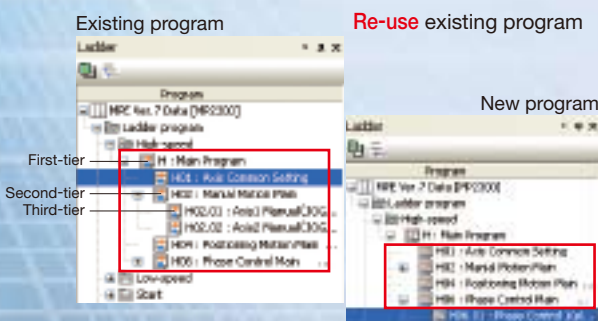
Existing program

Re-use existing program

New program

Ladder

Program

MRE Ver.7 Data [MR2300]

Ladder program

High-speed

First-tier

H : Main Program

H01 : Axis Common Setting

Second-tier

H02 : Manual Motion Main

Third-tier

H02/01 : Axis1 Manual(JOG...

H02/02 : Axis2 Manual(JOG...

H04 : Positioning Motion Main

H06 : Phase Control Main

Low-speed

Start

Ladder

Program

MRE Ver.7 Data [MR2300]

Ladder program

High-speed

H : Main Program

H01 : Axis Common Setting

H02 : Manual Motion Main

H04 : Positioning Motion Main

H06 : Phase Control Main

H06 01 : Phase Control (Cal...